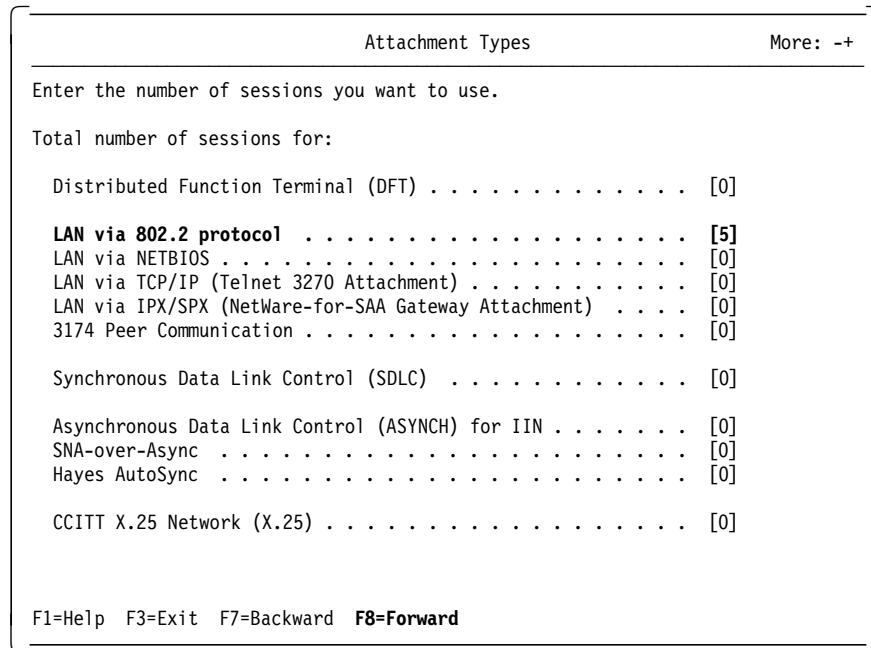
Attachment Types More: -+

Enter the number of sessions you want to use.

Total number of sessions for:

Distributed Function Terminal (DFT) . . . . . . . . . . . . . [0]

**LAN via 802.2 protocol . . . . . . . . . . . . . . . . . . [5]**
LAN via NETBIOS . . . . . . . . . . . . . . . . . . . . . . . [0]
LAN via TCP/IP (Telnet 3270 Attachment) . . . . . . . . . . . [0]
LAN via IPX/SPX (NetWare-for-SAA Gateway Attachment) . . . . [0]
3174 Peer Communication . . . . . . . . . . . . . . . . . . . [0]

Synchronous Data Link Control (SDLC) . . . . . . . . . . . . [0]

Asynchronous Data Link Control (ASYNCH) for IIN . . . . . . . [0]
SNA-over-Async . . . . . . . . . . . . . . . . . . . . . . . [0]
Hayes AutoSync . . . . . . . . . . . . . . . . . . . . . . . [0]

CCITT X.25 Network (X.25) . . . . . . . . . . . . . . . . . . [0]

F1=Help F3=Exit F7=Backward **F8=Forward**